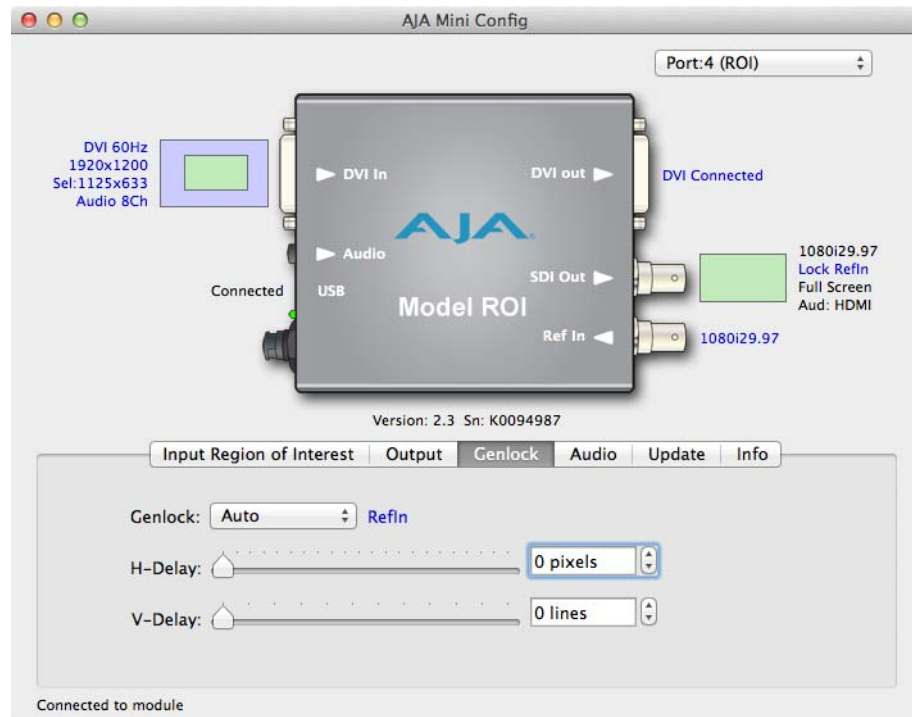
AJA Mini Config

Port:4 (ROI)

DVI 60Hz
1920x1200
Sel:1125x633
Audio 8Ch

DVI In

DVI out

DVI Connected

AJA

Audio

1080i29.97
Lock RefIn
Full Screen
Aud: HDMI

SDI Out

Connected

USB

Model ROI

Ref In

1080i29.97

Version: 2.3 Sn: K0094987

Input Region of Interest | Output | Genlock | Audio | Update | Info

Genlock: Auto RefIn

H-Delay: 0 pixels

V-Delay: 0 lines

Connected to module